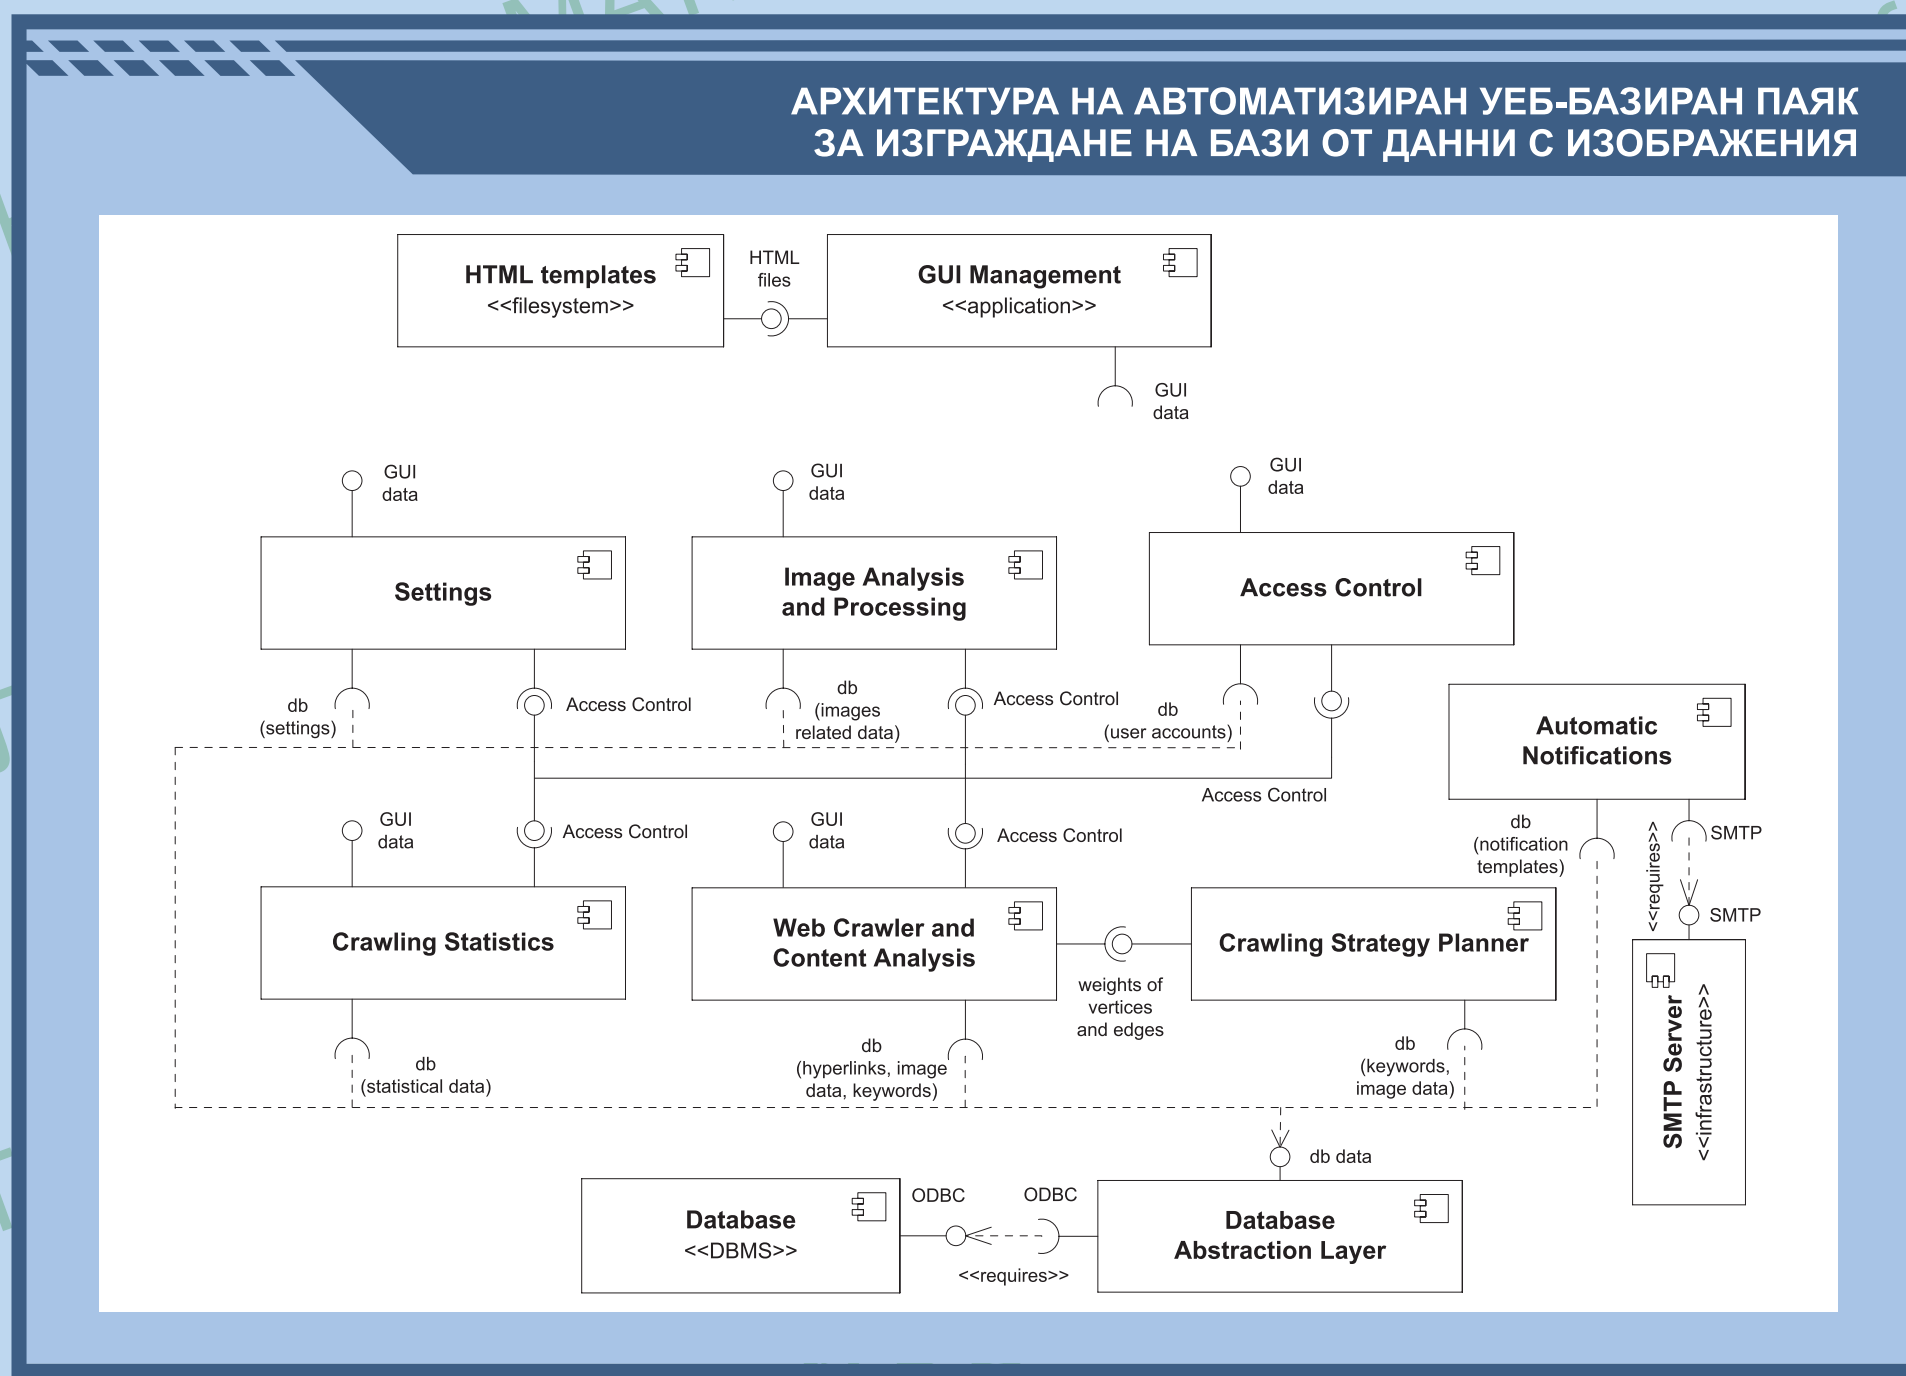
АРХИТЕКТУРА НА АВТОМАТИЗИРАН УЕБ-БАЗИРАН ПАЯК ЗА ИЗГРАЖДАНЕ НА БАЗИ ОТ ДАННИ С ИЗОБРАЖЕНИЯ

HTML templates
<<filesystem>>

HTML files

GUI Management
<<application>>

GUI data

GUI data

GUI data

GUI data

Settings

Image Analysis and Processing

Access Control

db (settings)

Access Control

db (images related data)

Access Control

db (user accounts)

Automatic Notifications

Access Control

GUI data

Access Control

GUI data

Access Control

db (notification templates)

<<requires>>

SMTP

SMTP

Crawling Statistics

Web Crawler and Content Analysis

Crawling Strategy Planner

weights of vertices and edges

SMTP Server
<<infrastructure>>

db (statistical data)

db (hyperlinks, image data, keywords)

db (keywords, image data)

db data

Database
<<DBMS>>

ODBC

ODBC

<<requires>>

Database Abstraction Layer